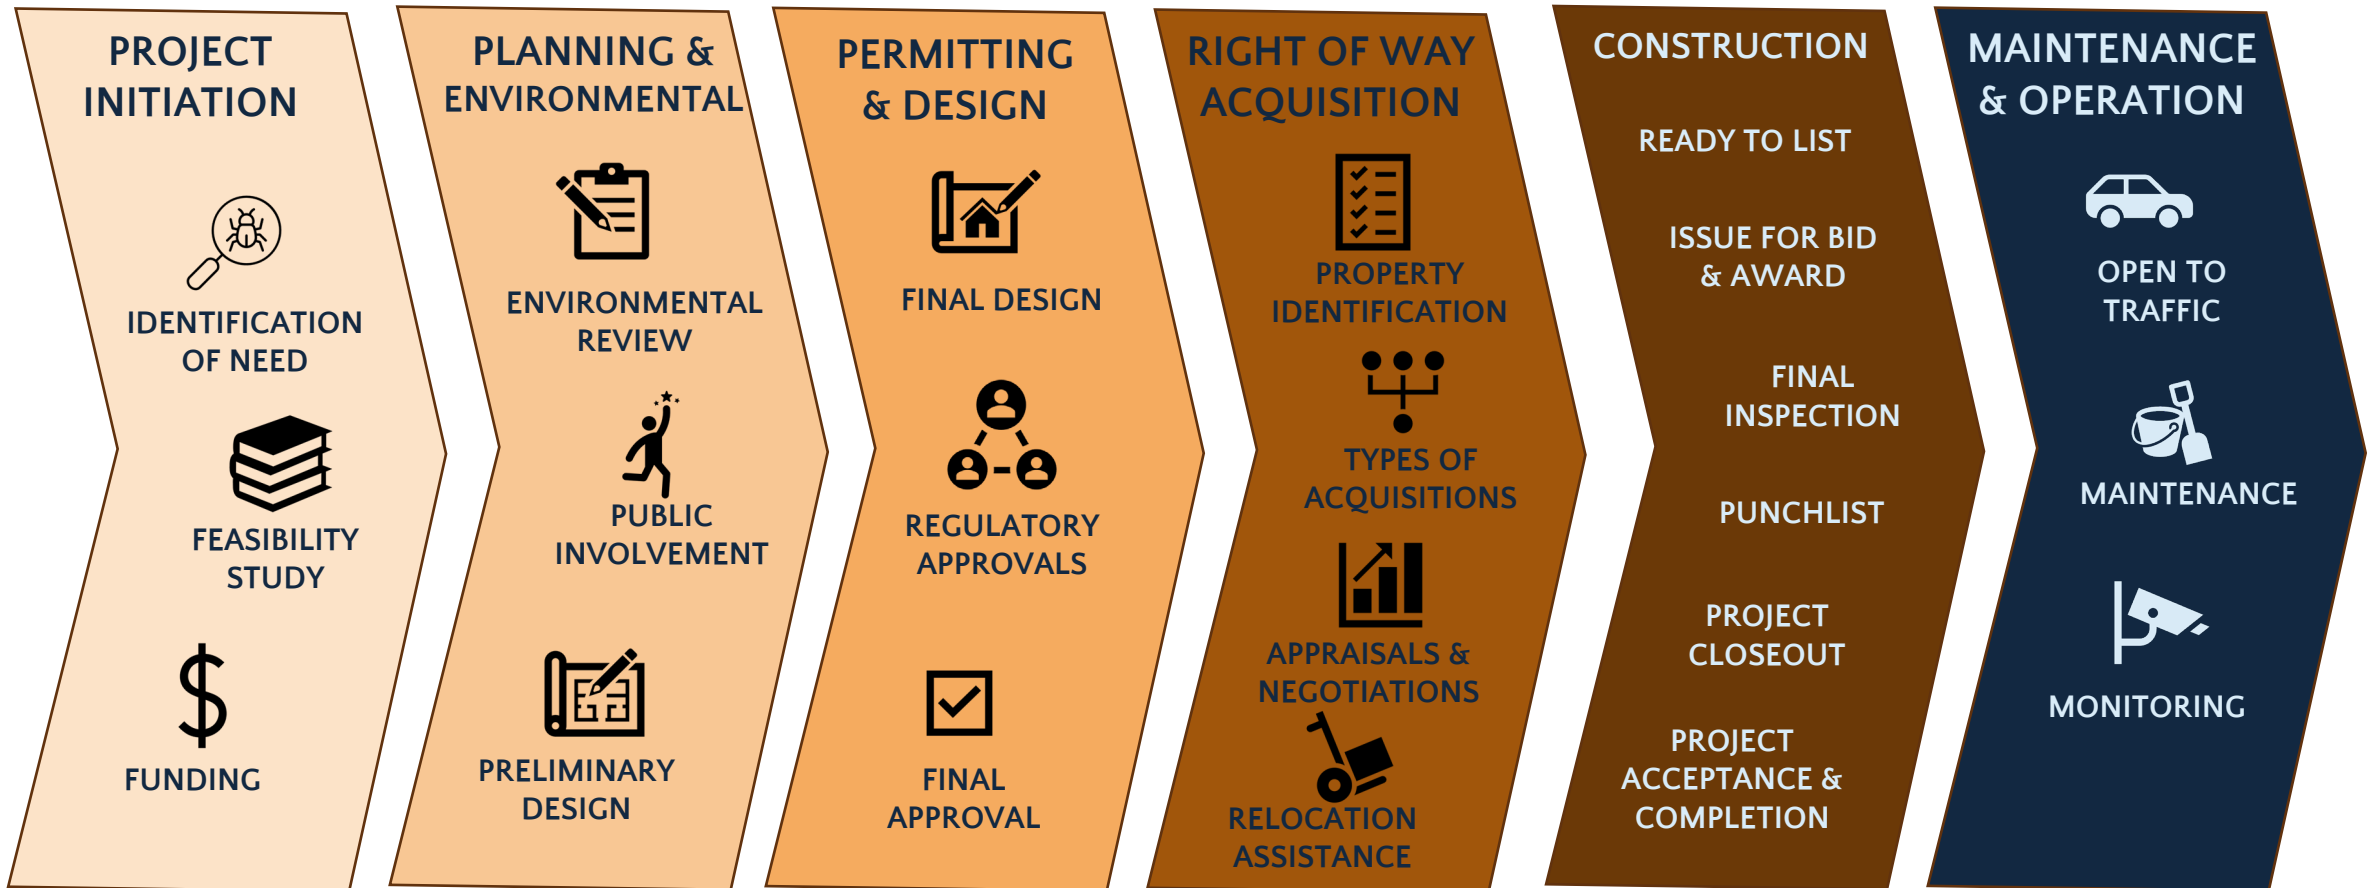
PROJECT INITIATION

IDENTIFICATION OF NEED

FEASIBILITY STUDY

$

FUNDING

PLANNING & ENVIRONMENTAL

ENVIRONMENTAL REVIEW

PUBLIC INVOLVEMENT

PRELIMINARY DESIGN

PERMITTING & DESIGN

FINAL DESIGN

REGULATORY APPROVALS

FINAL APPROVAL

RIGHT OF WAY ACQUISITION

PROPERTY IDENTIFICATION

TYPES OF ACQUISITIONS

APPRAISALS & NEGOTIATIONS

RELOCATION ASSISTANCE

CONSTRUCTION

READY TO LIST

ISSUE FOR BID & AWARD

FINAL INSPECTION

PUNCHLIST

PROJECT CLOSEOUT

PROJECT ACCEPTANCE & COMPLETION

MAINTENANCE & OPERATION

OPEN TO TRAFFIC

MAINTENANCE

MONITORING